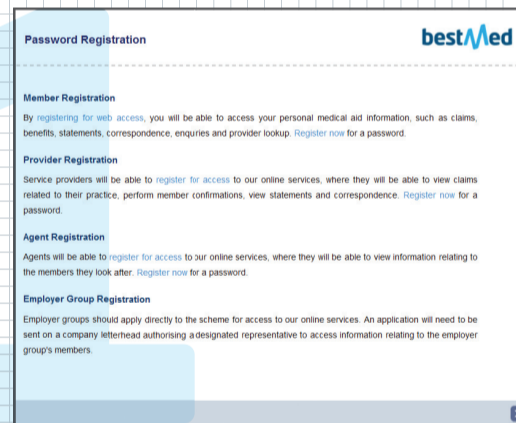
Password Registration

bestMed

Member Registration

By registering for web access, you will be able to access your personal medical aid information, such as claims, benefits, statements, correspondence, enquries and provider lookup. Register now for a password.

Provider Registration

Service providers will be able to register for access to our online services, where they will be able to view claims related to their practice, perform member confirmations, view statements and correspondence. Register now for a password.

Agent Registration

Agents will be able to register for access to our online services, where they will be able to view information relating to the members they look after. Register now for a password.

Employer Group Registration

Employer groups should apply directly to the scheme for access to our online services. An application will need to be sent on a company letterhead authorising a designated representative to access information relating to the employer group's members.